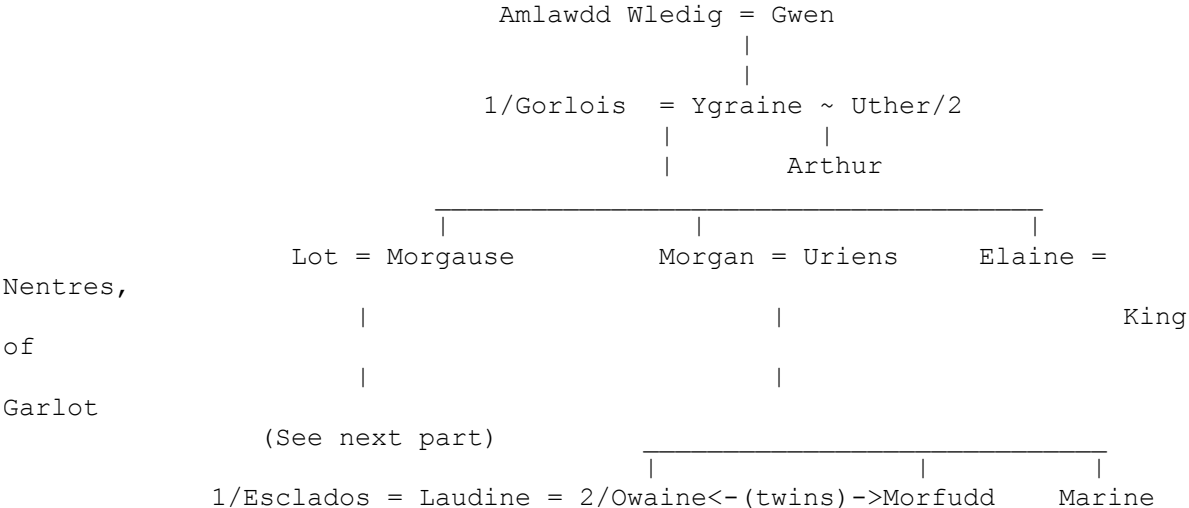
Amlawdd Wledig = Gwen

1/Gorlois = Ygraine ~ Uther/2

Arthur

Lot = Morgause

Morgan = Uriens

Elaine = Nentres, King of Garlot

(See next part)

1/Esclados = Laudine = 2/Owaine<-(twins)->Morfudd

Marine